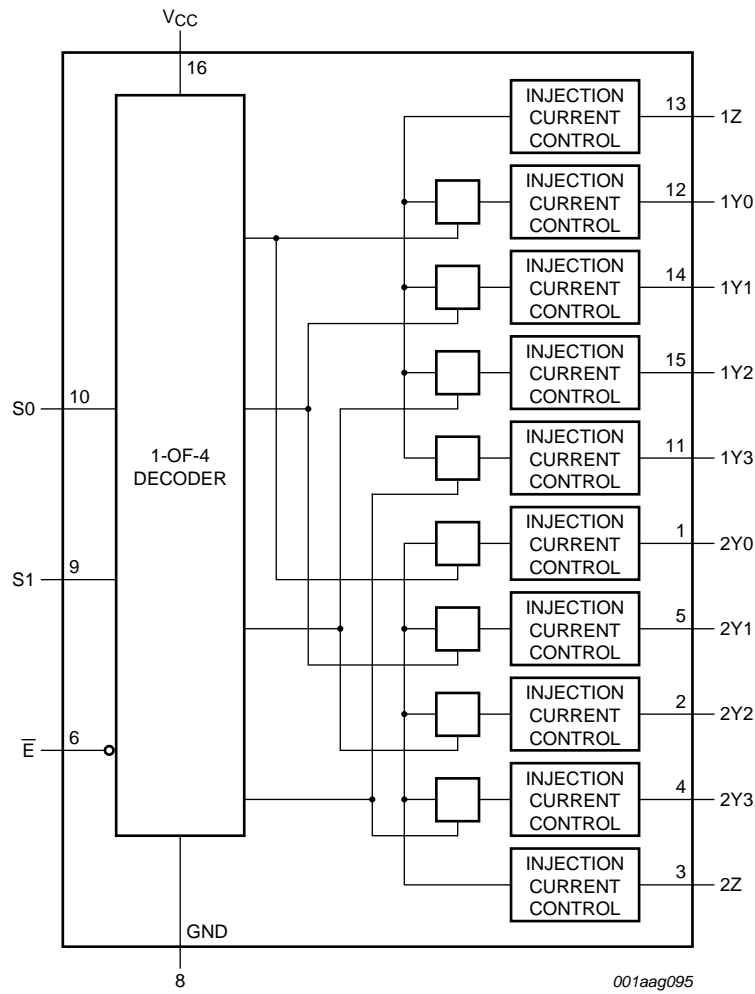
$V_{CC}$
16
S0
10
S1
9
$\overline{E}$
6
1-OF-4 DECODER
INJECTION CURRENT CONTROL
13
1Z
INJECTION CURRENT CONTROL
12
1Y0
INJECTION CURRENT CONTROL
14
1Y1
INJECTION CURRENT CONTROL
15
1Y2
INJECTION CURRENT CONTROL
11
1Y3
INJECTION CURRENT CONTROL
1
2Y0
INJECTION CURRENT CONTROL
5
2Y1
INJECTION CURRENT CONTROL
2
2Y2
INJECTION CURRENT CONTROL
4
2Y3
INJECTION CURRENT CONTROL
3
2Z
GND
8
001aag095